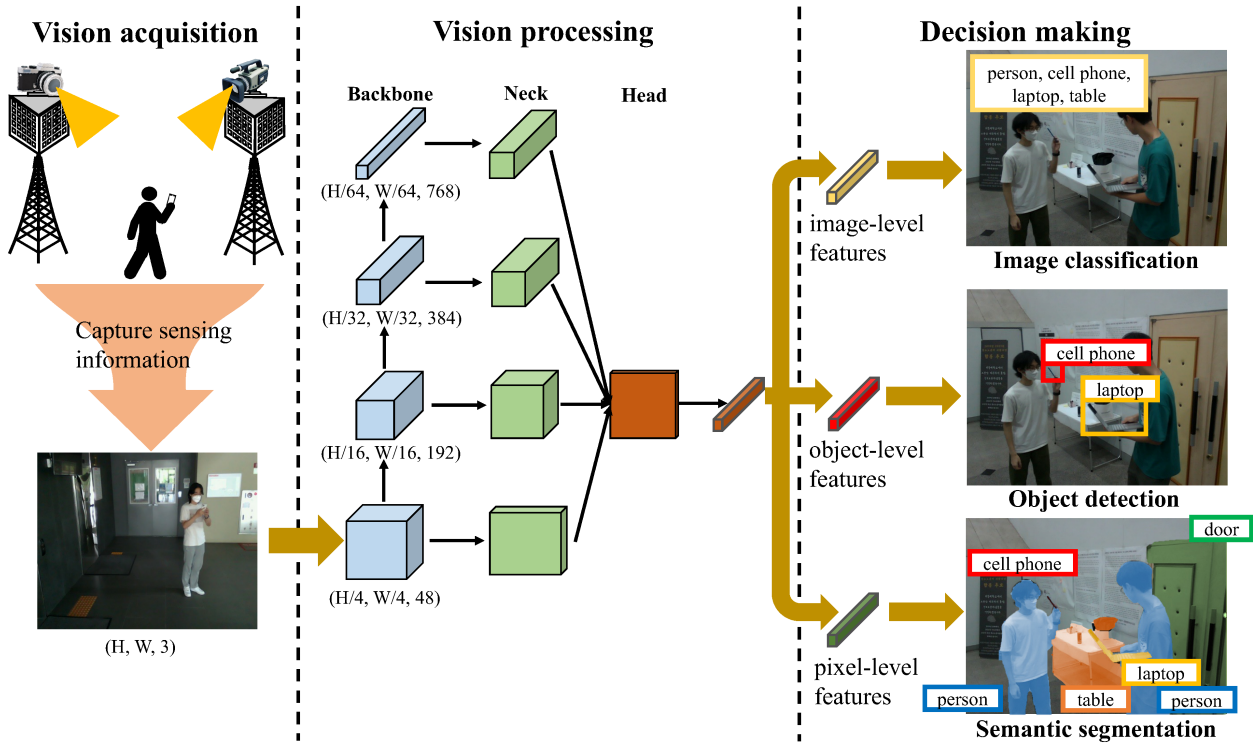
Vision acquisition

Capture sensing information

(H, W, 3)

Vision processing

Backbone

Neck

Head

(H/64, W/64, 768)

(H/32, W/32, 384)

(H/16, W/16, 192)

(H/4, W/4, 48)

Decision making

image-level features

person, cell phone, laptop, table

Image classification

object-level features

cell phone

laptop

Object detection

pixel-level features

door

cell phone

laptop

person

table

person

Semantic segmentation